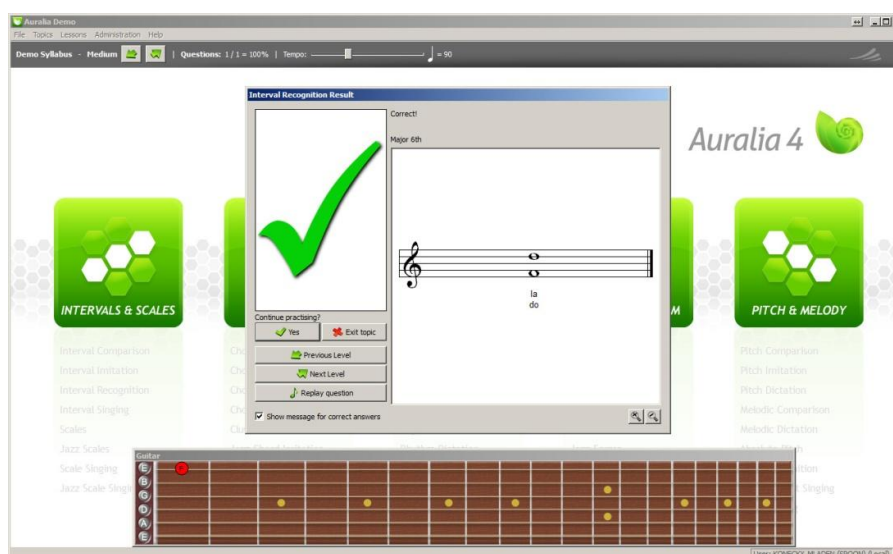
Auralia Demo
File Topics Lessons Administration Help
Demo Syllabus - Medium | Questions: 1 / 1 = 100% | Tempo: ♩ = 90

Interval Recognition Result
Correct!
Major 6th
la
do
Continue practising?
Yes
Exit topic
Previous Level
Next Level
Replay question
Show message for correct answers

Auralia 4

INTERVALS & SCALES
Interval Comparison
Interval Imitation
Interval Recognition
Interval Singing
Scales
Jazz Scales
Scale Singing
Jazz Scale Singi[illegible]

PITCH & MELODY
Pitch Comparison
Pitch Imitation
Pitch Dictation
Melodic Comparison
Melodic Dictation

Guitar
E
B
G
D
A
E